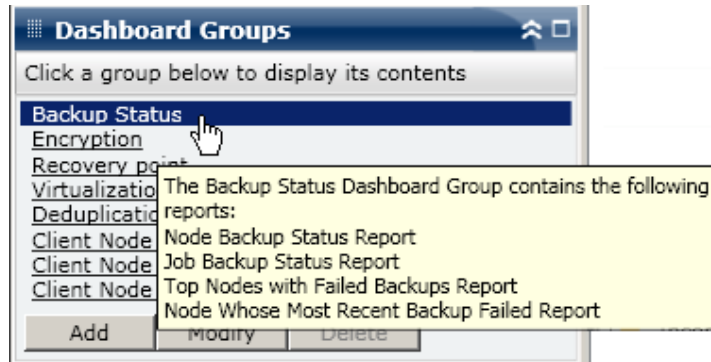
Dashboard Groups

Click a group below to display its contents

Backup Status
Encryption
Recovery point
Virtualizatio
Deduplicatio
Client Node
Client Node
Client Node

The Backup Status Dashboard Group contains the following reports:
Node Backup Status Report
Job Backup Status Report
Top Nodes with Failed Backups Report
Node Whose Most Recent Backup Failed Report

Add
Modify
Delete